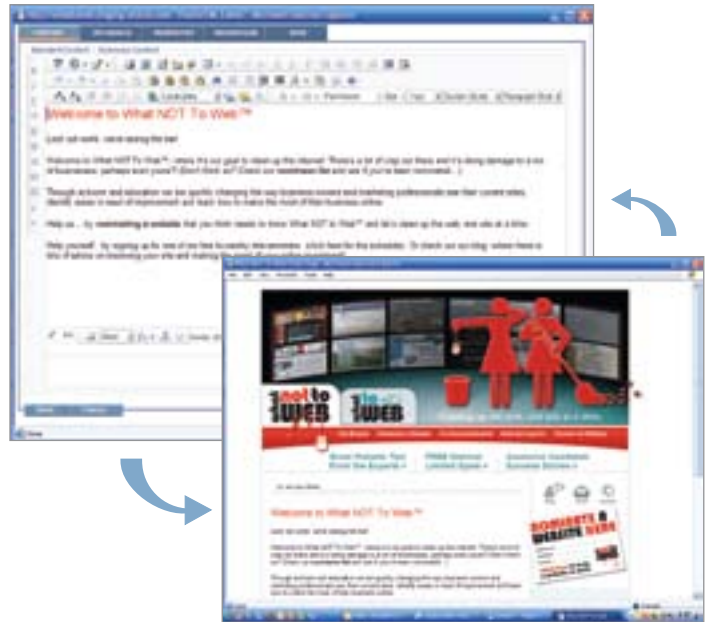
Welcome to What NOT To Web™

Lost cat work - we're raising the bar!

Welcome to What NOT To Web™, where it's our goal to clean up the internet! There's a lot of crap out there and it's doing damage to a lot of businesses, perhaps even yours?! (Don't think so? Check our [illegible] list and see if you've been nominated...)

Though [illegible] and education we are quickly changing the way business owners and marketing professionals see their current sites, identify areas in need of improvement and learn how to make the most of their business online.

Help us... by nominating a website that you think needs to know What NOT to Web™ and let's clean up the web, one site at a time.

Help yourself... by signing up for one of our free bi-weekly teleseminars, click here for the schedule. Or check our our blog, where there is lots of advice on improving your site and making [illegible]

not to WEB

to WEB

Welcome to What NOT To Web™